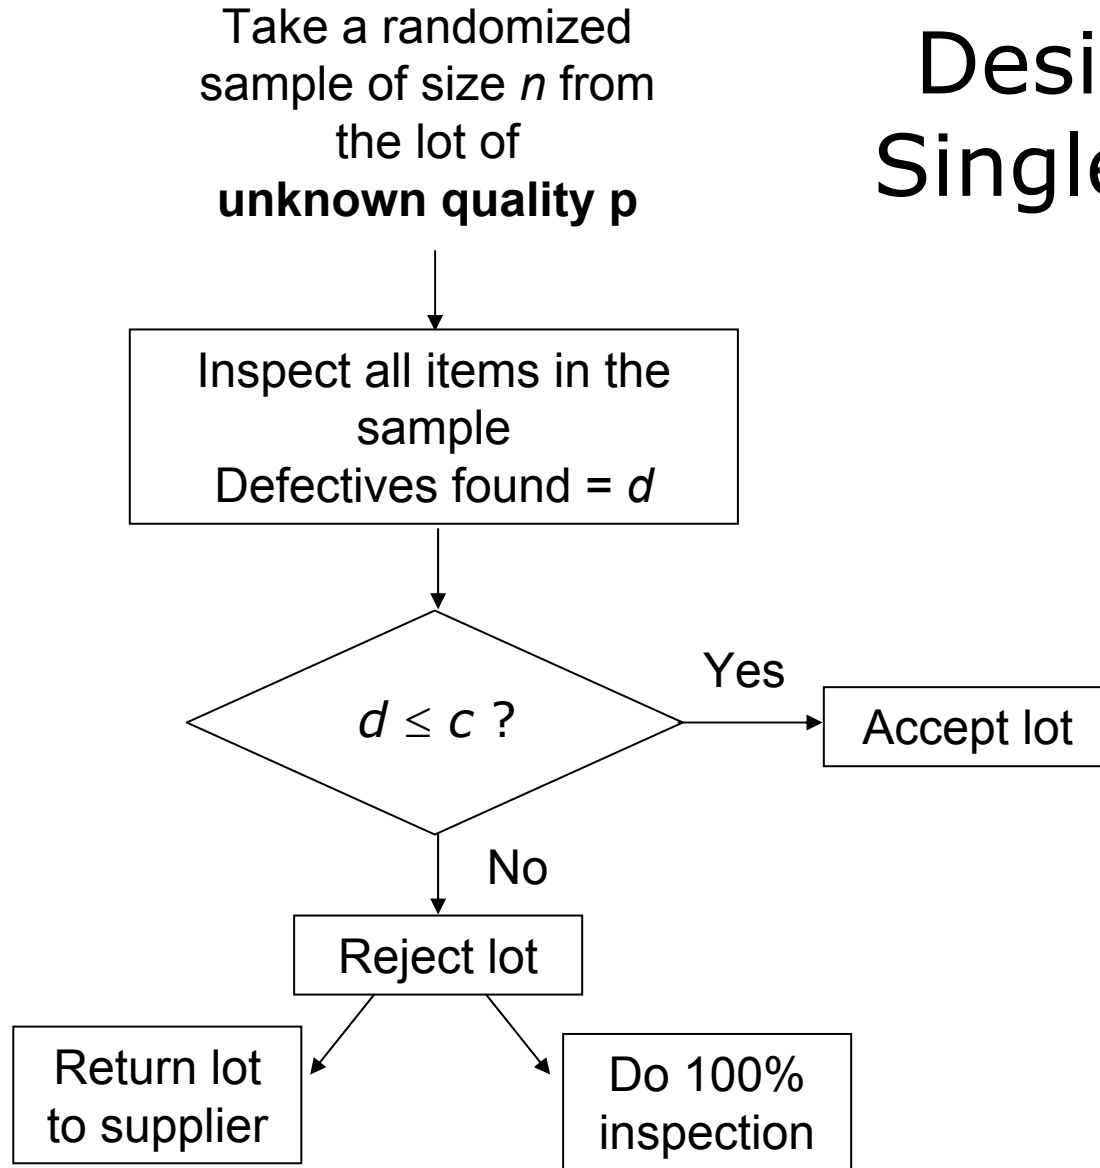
Desi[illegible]
Singl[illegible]

Take a randomized sample of size *n* from the lot of **unknown quality p**

Inspect all items in the sample
Defectives found = *d*

$d \leq c$ ?

Yes

Accept lot

No

Reject lot

Return lot to supplier

Do 100% inspection